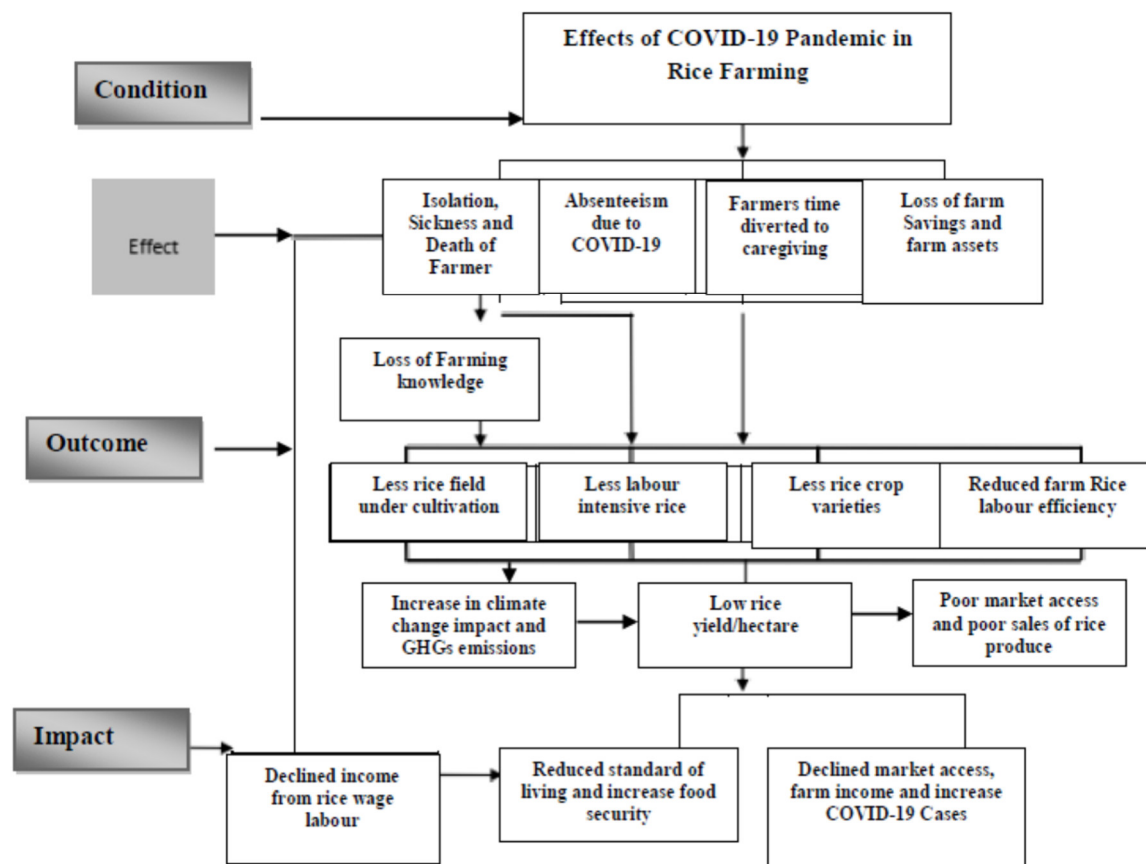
Effects of COVID-19 Pandemic in Rice Farming

Condition

Effect

Isolation, Sickness and Death of Farmer

Absenteeism due to COVID-19

Farmers time diverted to caregiving

Loss of farm Savings and farm assets

Loss of Farming knowledge

Outcome

Less rice field under cultivation

Less labour intensive rice

Less rice crop varieties

Reduced farm Rice labour efficiency

Increase in climate change impact and GHGs emissions

Low rice yield/hectare

Poor market access and poor sales of rice produce

Impact

Declined income from rice wage labour

Reduced standard of living and increase food security

Declined market access, farm income and increase COVID-19 Cases